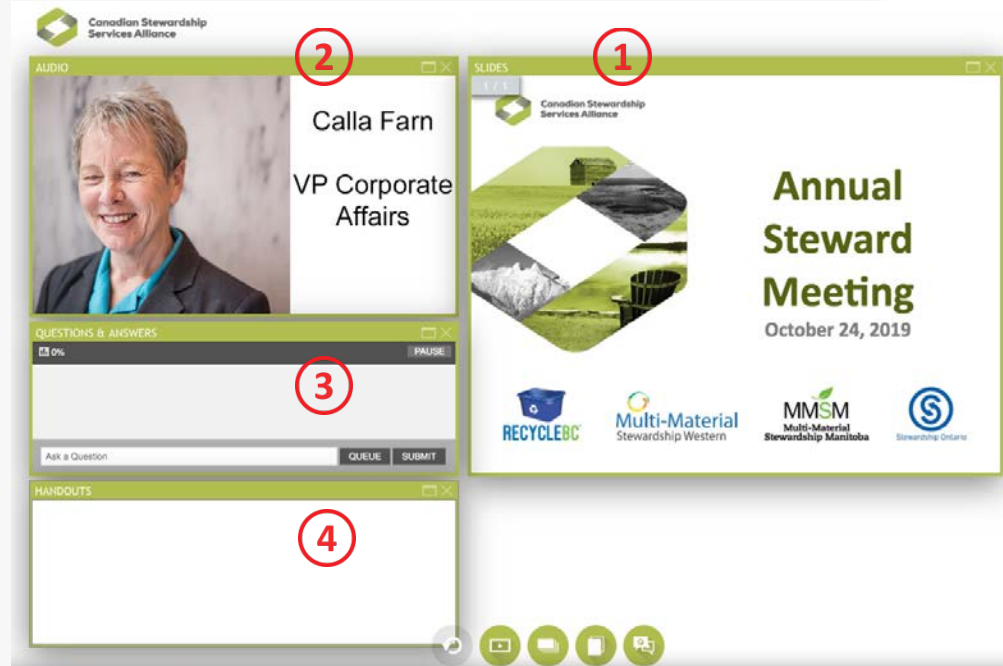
Canadian Stewardship Services Alliance

AUDIO

2

Calla Farn

VP Corporate Affairs

SLIDES

1

1 / 1

Canadian Stewardship Services Alliance

Annual Steward Meeting

October 24, 2019

RECYCLEBC

Multi-Material Stewardship Western

MMSM Multi-Material Stewardship Manitoba

Stewardship Ontario

QUESTIONS & ANSWERS

0%

PAUSE

3

Ask a Question

QUEUE

SUBMIT

HANDOUTS

4